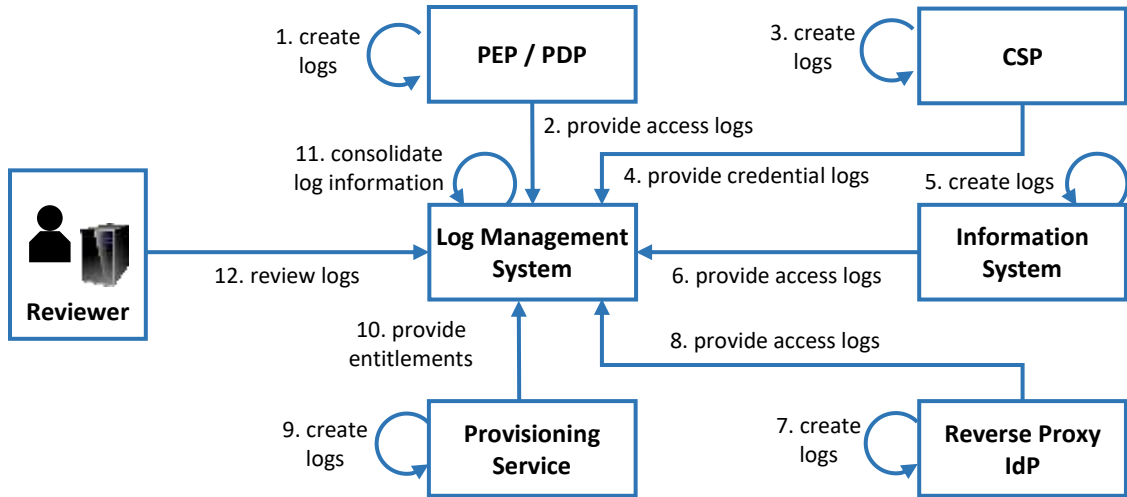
1. create logs

PEP / PDP

3. create logs

CSP

2. provide access logs

11. consolidate log information

4. provide credential logs

5. create logs

Reviewer

Log Management System

Information System

12. review logs

6. provide access logs

10. provide entitlements

8. provide access logs

9. create logs

Provisioning Service

7. create logs

Reverse Proxy IdP